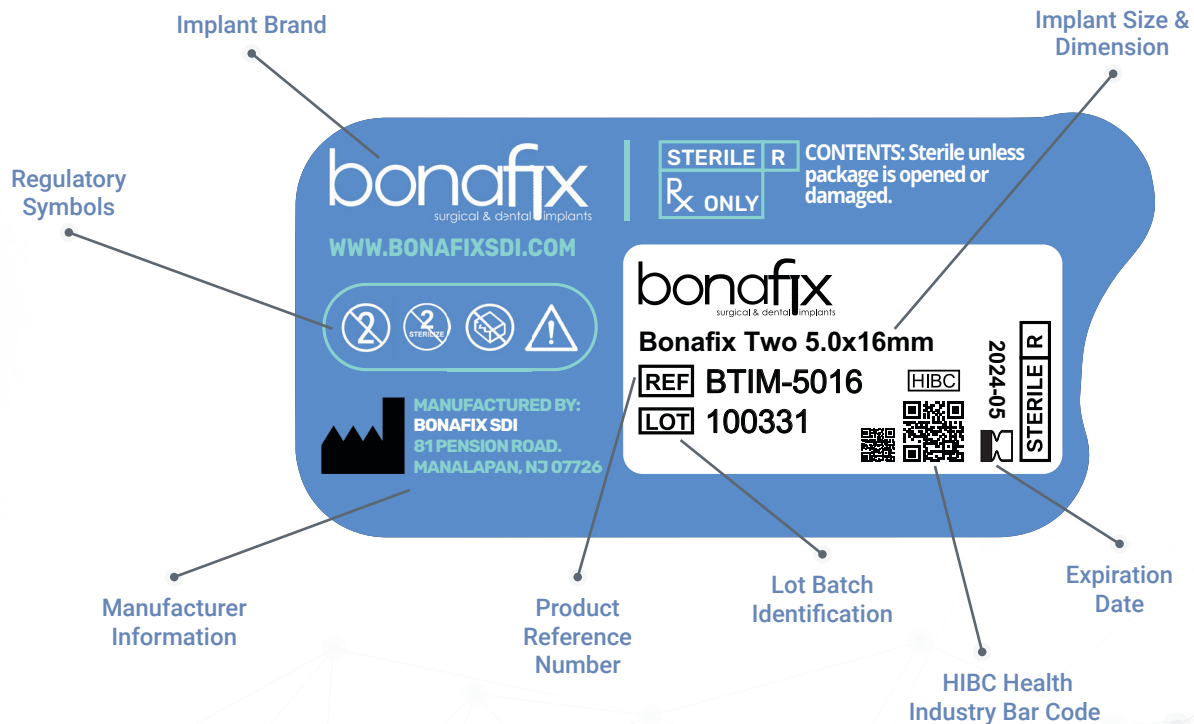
Implant Brand

Implant Size & Dimension

Regulatory Symbols

bonafix
surgical & dental implants

STERILE R
Rx ONLY

CONTENTS: Sterile unless package is opened or damaged.

WWW.BONAFIXSDI.COM

2
STERILIZE

MANUFACTURED BY:
BONAFIX SDI
81 PENSION ROAD.
MANALAPAN, NJ 07726

bonafix
surgical & dental implants

Bonafix Two 5.0x16mm

REF BTIM-5016

LOT 100331

HIBC

2024-05

STERILE R

Manufacturer Information

Product Reference Number

Lot Batch Identification

Expiration Date

HIBC Health Industry Bar Code